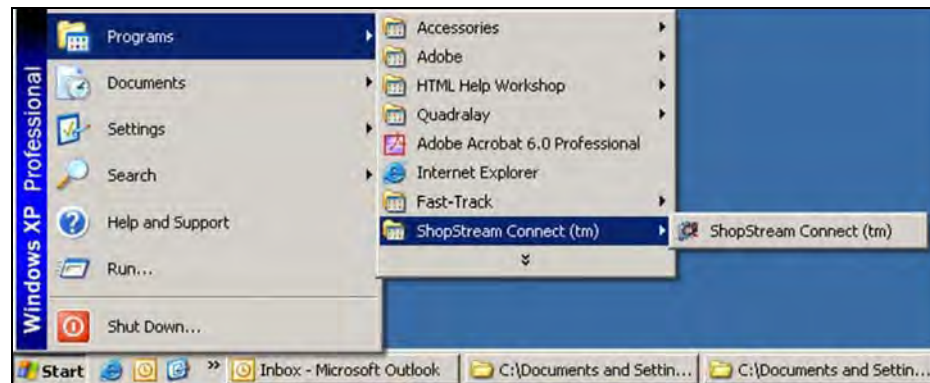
Windows XP Professional

Programs
Documents
Settings
Search
Help and Support
Run...
Shut Down...

Accessories
Adobe
HTML Help Workshop
Quadralay
Adobe Acrobat 6.0 Professional
Internet Explorer
Fast-Track
ShopStream Connect (tm)

ShopStream Connect (tm)

Start
Inbox - Microsoft Outlook
C:\Documents and Settin...
C:\Documents and Settin...